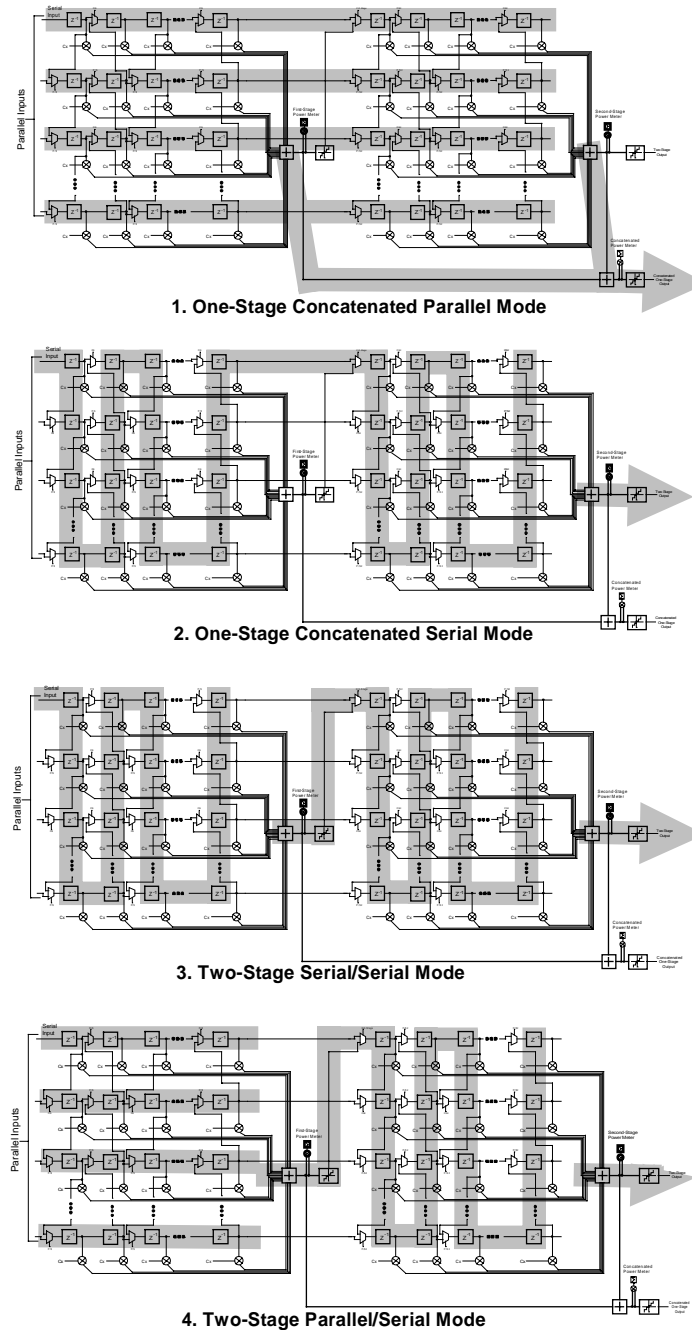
Serial Input

Parallel Inputs

First-Stage Power Meter

Second-Stage Power Meter

Two-Stage Output

Concatenated Power Meter

Concatenated One-Stage Output

1. One-Stage Concatenated Parallel Mode

Serial Input

Parallel Inputs

First-Stage Power Meter

Second-Stage Power Meter

Two-Stage Output

Concatenated Power Meter

Concatenated One-Stage Output

2. One-Stage Concatenated Serial Mode

Serial Input

Parallel Inputs

First-Stage Power Meter

Second-Stage Power Meter

Two-Stage Output

Concatenated Power Meter

Concatenated One-Stage Output

3. Two-Stage Serial/Serial Mode

Serial Input

Parallel Inputs

First-Stage Power Meter

Second-Stage Power Meter

Two-Stage Output

Concatenated Power Meter

Concatenated One-Stage Output

4. Two-Stage Parallel/Serial Mode